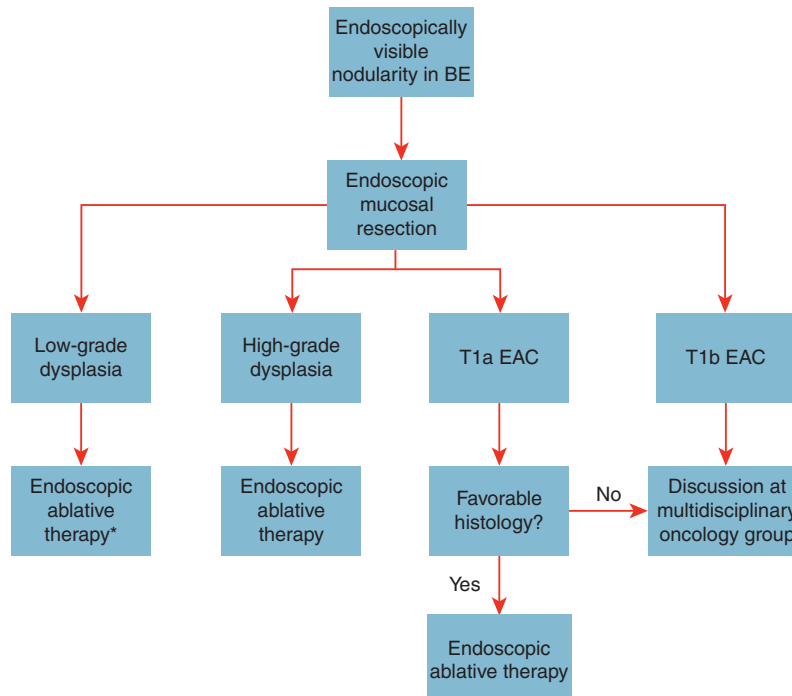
Endoscopically visible nodularity in BE

Endoscopic mucosal resection

Low-grade dysplasia

High-grade dysplasia

T1a EAC

T1b EAC

Endoscopic ablative therapy*

Endoscopic ablative therapy

Favorable histology?

No

Discussion at multidisciplinary oncology group

Yes

Endoscopic ablative therapy